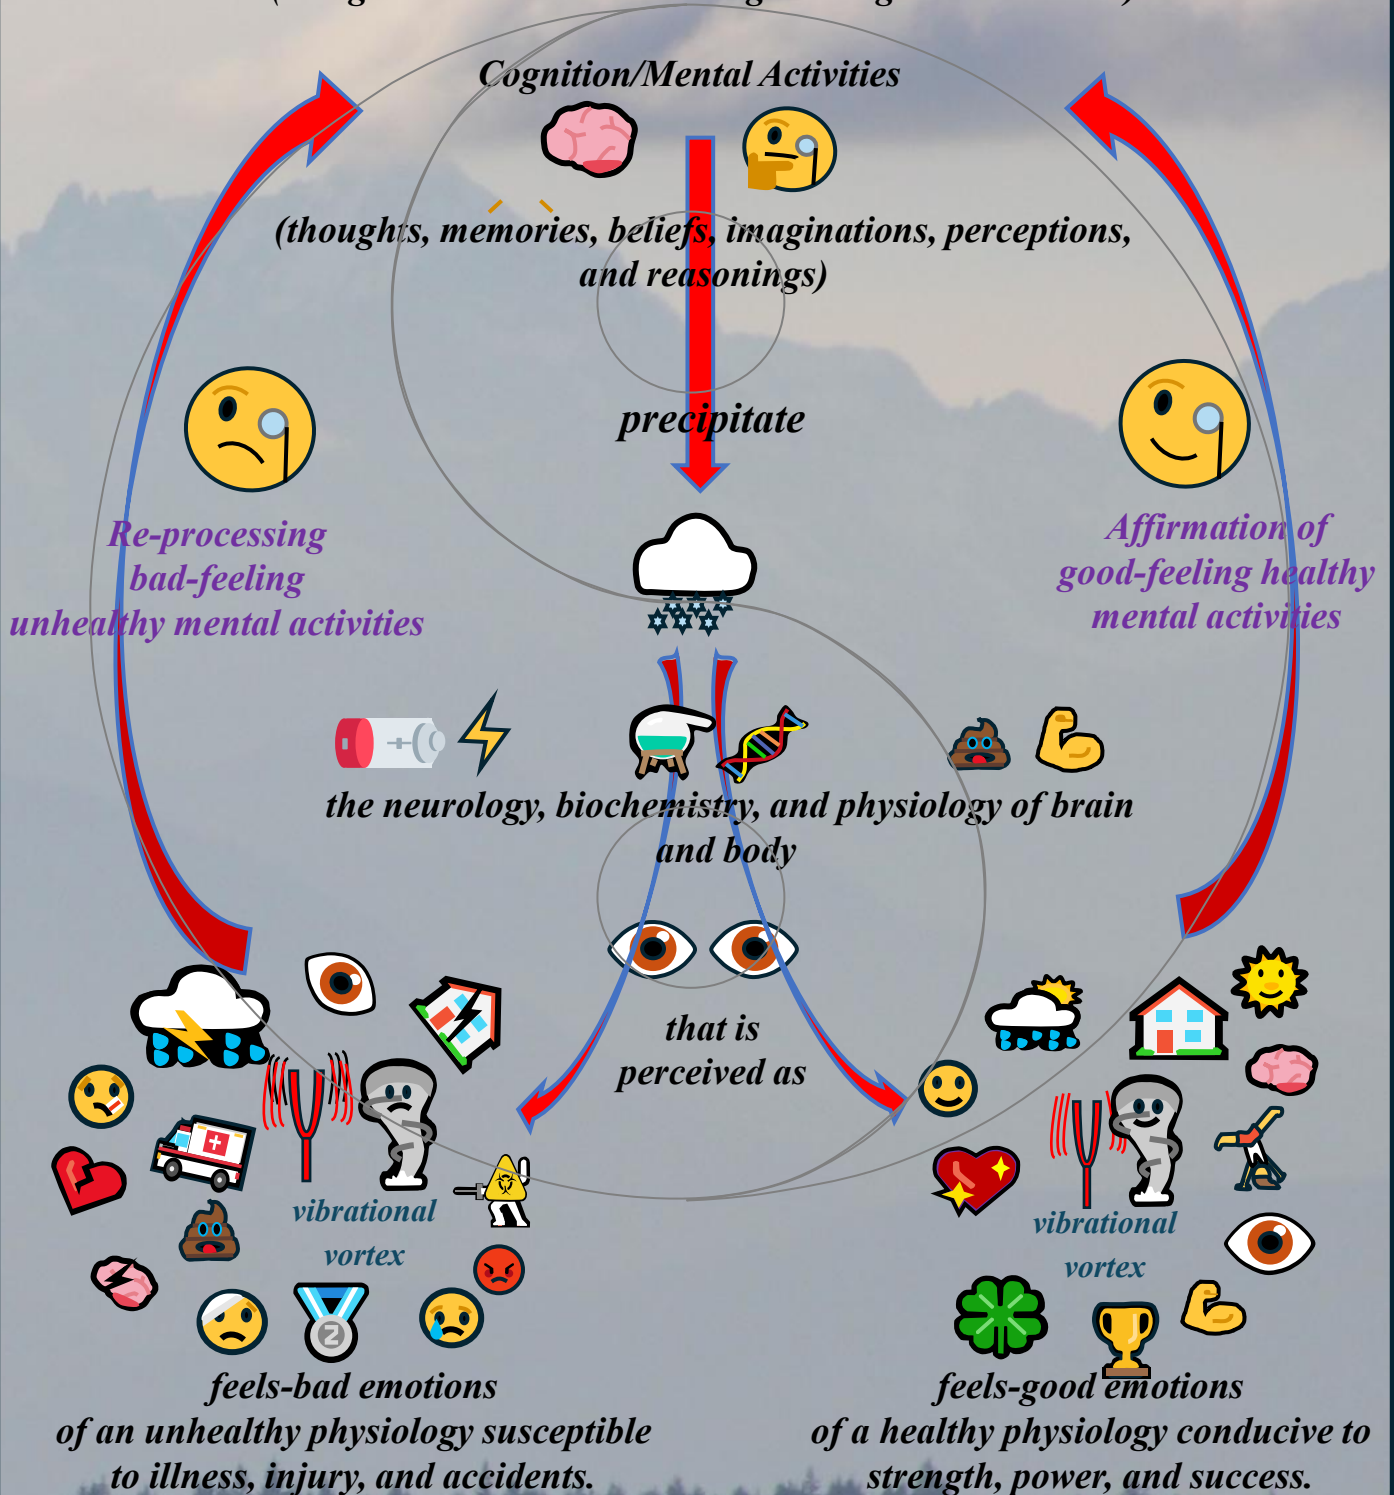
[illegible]

Cognition/Mental Activities

(thoughts, memories, beliefs, imaginations, perceptions, and reasonings)

precipitate

Re-processing bad-feeling unhealthy mental activities

Affirmation of good-feeling healthy mental activities

the neurology, biochemistry, and physiology of brain and body

that is perceived as

vibrational vortex

vibrational vortex

feels-bad emotions of an unhealthy physiology susceptible to illness, injury, and accidents.

feels-good emotions of a healthy physiology conducive to strength, power, and success.